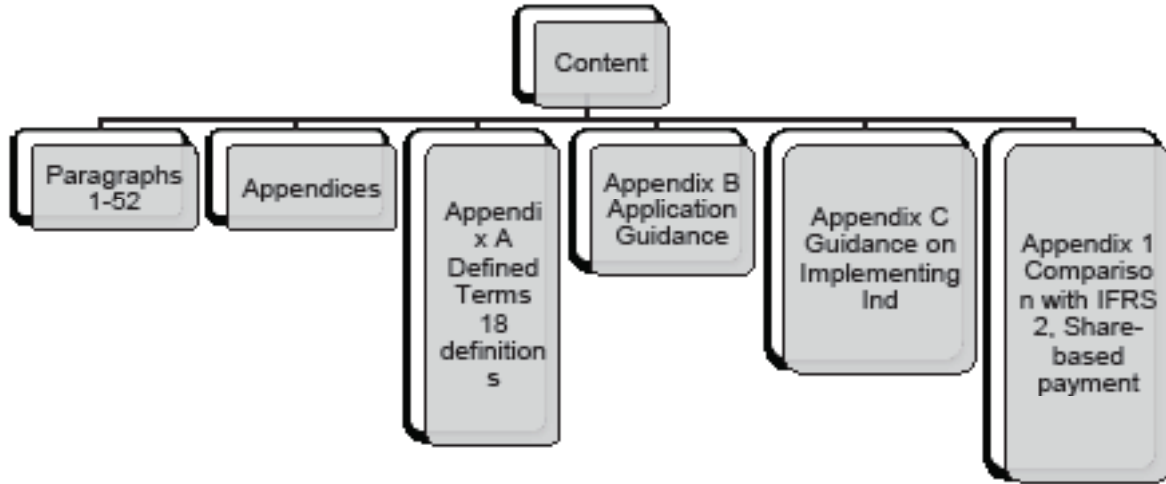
Content

Paragraphs 1-52

Appendices

Appendix A Defined Terms 18 definitions

Appendix B Application Guidance

Appendix C Guidance on Implementing Ind

Appendix 1 Comparison with IFRS 2, Share-based payment